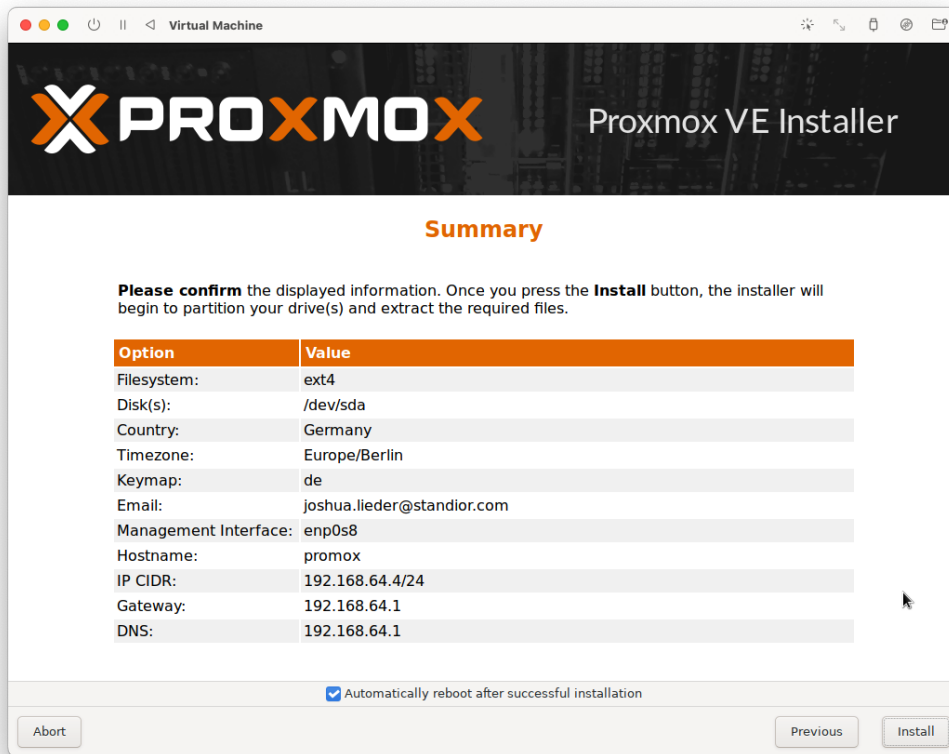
Virtual Machine

PROXMOX

Proxmox VE Installer

Summary

**Please confirm** the displayed information. Once you press the **Install** button, the installer will begin to partition your drive(s) and extract the required files.

| Option | Value |
|---|---|
| Filesystem: | ext4 |
| Disk(s): | /dev/sda |
| Country: | Germany |
| Timezone: | Europe/Berlin |
| Keymap: | de |
| Email: | joshua.lieder@standior.com |
| Management Interface: | enp0s8 |
| Hostname: | promox |
| IP CIDR: | 192.168.64.4/24 |
| Gateway: | 192.168.64.1 |
| DNS: | 192.168.64.1 |

Automatically reboot after successful installation

Abort

Previous

Install